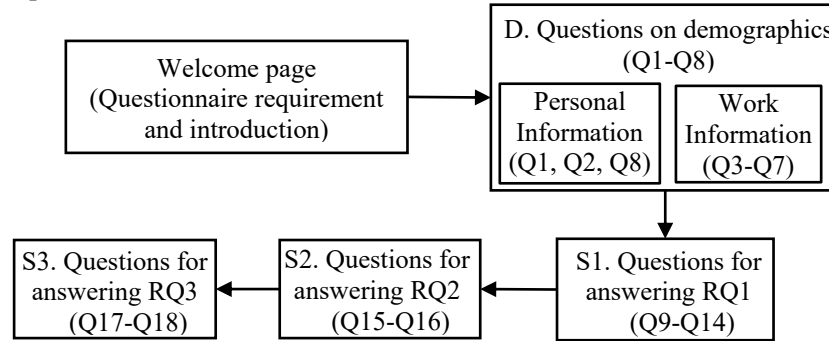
Welcome page (Questionnaire requirement and introduction)

D. Questions on demographics (Q1-Q8)

Personal Information (Q1, Q2, Q8)

Work Information (Q3-Q7)

S1. Questions for answering RQ1 (Q9-Q14)

S2. Questions for answering RQ2 (Q15-Q16)

S3. Questions for answering RQ3 (Q17-Q18)